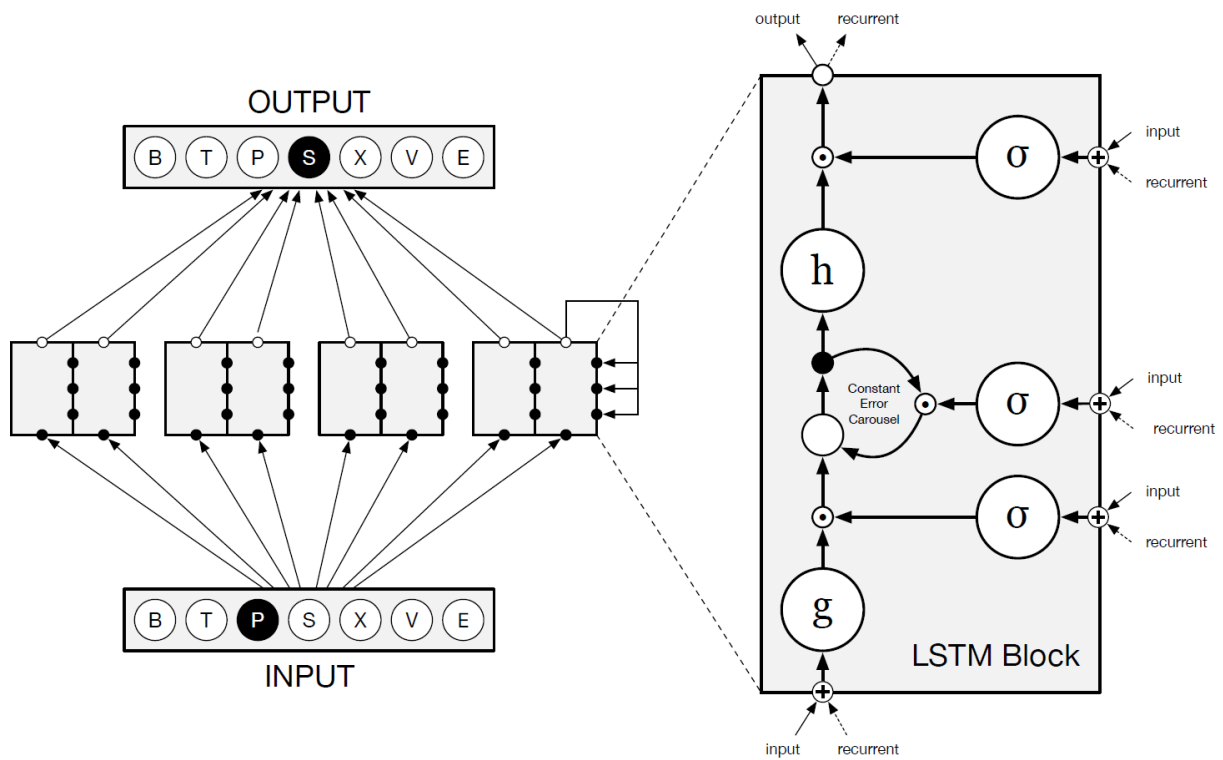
OUTPUT

B T P S X V E

INPUT

B T P S X V E

output recurrent

input
recurrent

$\sigma$

h

input
recurrent

$\sigma$

Constant Error Carousel

input
recurrent

$\sigma$

g

LSTM Block

input recurrent